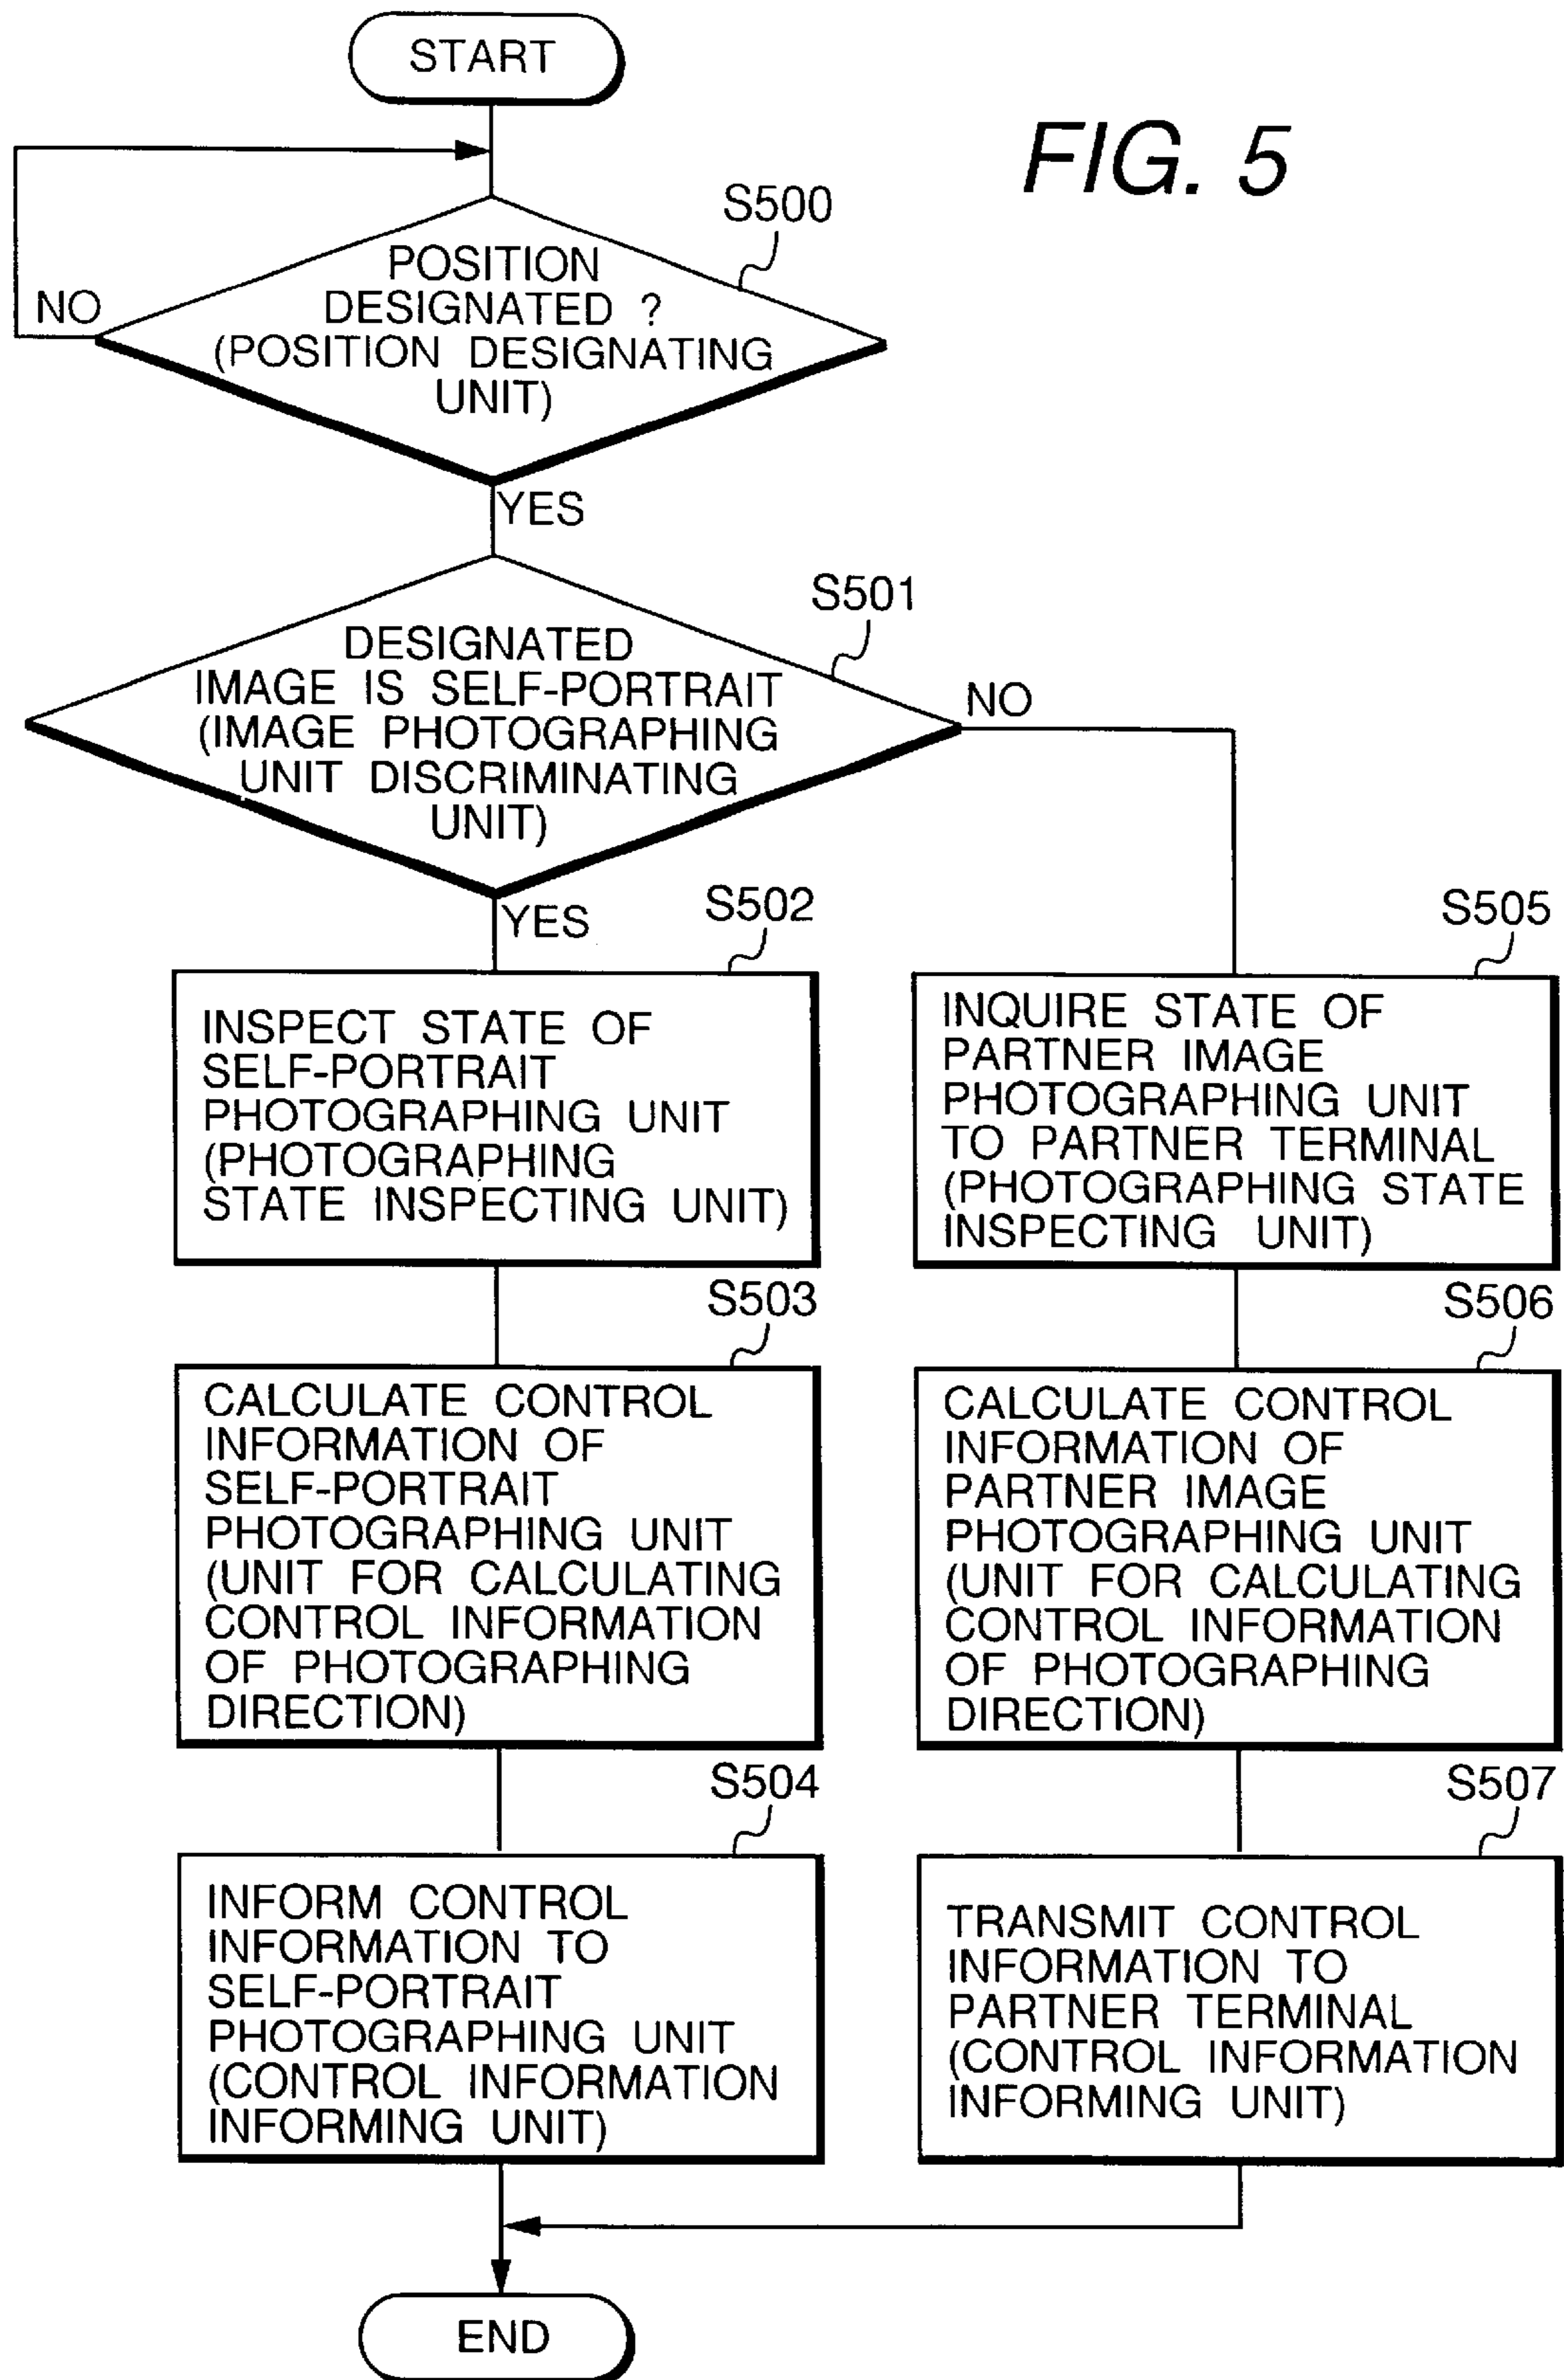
START

FIG. 5

S500

POSITION DESIGNATED ? (POSITION DESIGNATING UNIT)

NO

YES

S501

DESIGNATED IMAGE IS SELF-PORTRAIT (IMAGE PHOTOGRAPHING UNIT DISCRIMINATING UNIT)

NO

YES

S502

INSPECT STATE OF SELF-PORTRAIT PHOTOGRAPHING UNIT (PHOTOGRAPHING STATE INSPECTING UNIT)

S503

CALCULATE CONTROL INFORMATION OF SELF-PORTRAIT PHOTOGRAPHING UNIT (UNIT FOR CALCULATING CONTROL INFORMATION OF PHOTOGRAPHING DIRECTION)

S504

INFORM CONTROL INFORMATION TO SELF-PORTRAIT PHOTOGRAPHING UNIT (CONTROL INFORMATION INFORMING UNIT)

S505

INQUIRE STATE OF PARTNER IMAGE PHOTOGRAPHING UNIT TO PARTNER TERMINAL (PHOTOGRAPHING STATE INSPECTING UNIT)

S506

CALCULATE CONTROL INFORMATION OF PARTNER IMAGE PHOTOGRAPHING UNIT (UNIT FOR CALCULATING CONTROL INFORMATION OF PHOTOGRAPHING DIRECTION)

S507

TRANSMIT CONTROL INFORMATION TO PARTNER TERMINAL (CONTROL INFORMATION INFORMING UNIT)

END